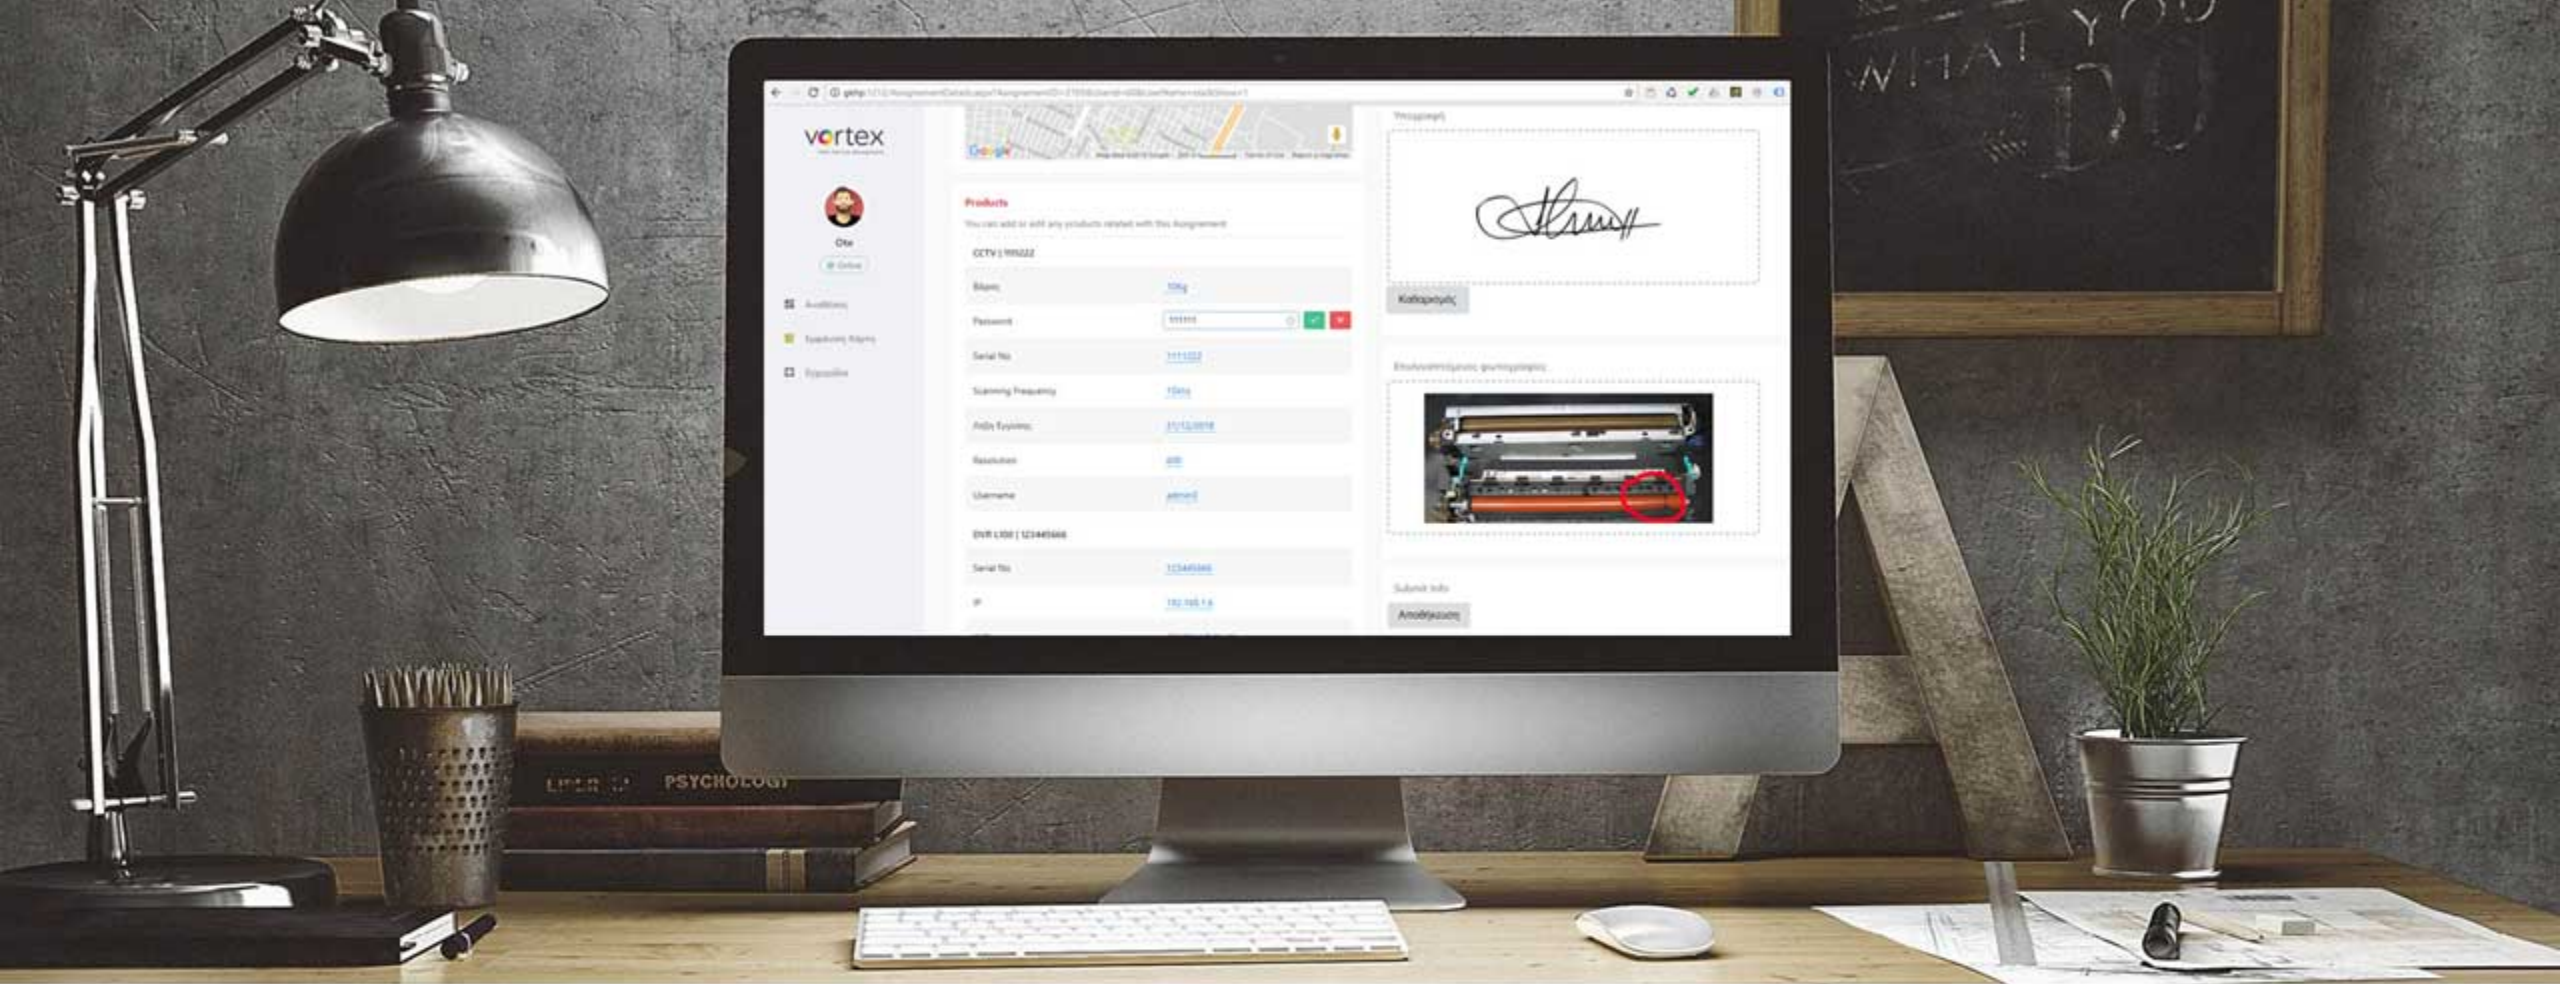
WHAT YOU DO

vortex

Google

Products

You can add or edit any products related with this Assignment

CCTV | 111222

Password

Serial No

Scanning Frequency

Resolution

Username

DVR | 123445666

Serial No

IP

Υπογραφή

Καθαρισμός

Αποθήκευση

PSYCHOLOGY